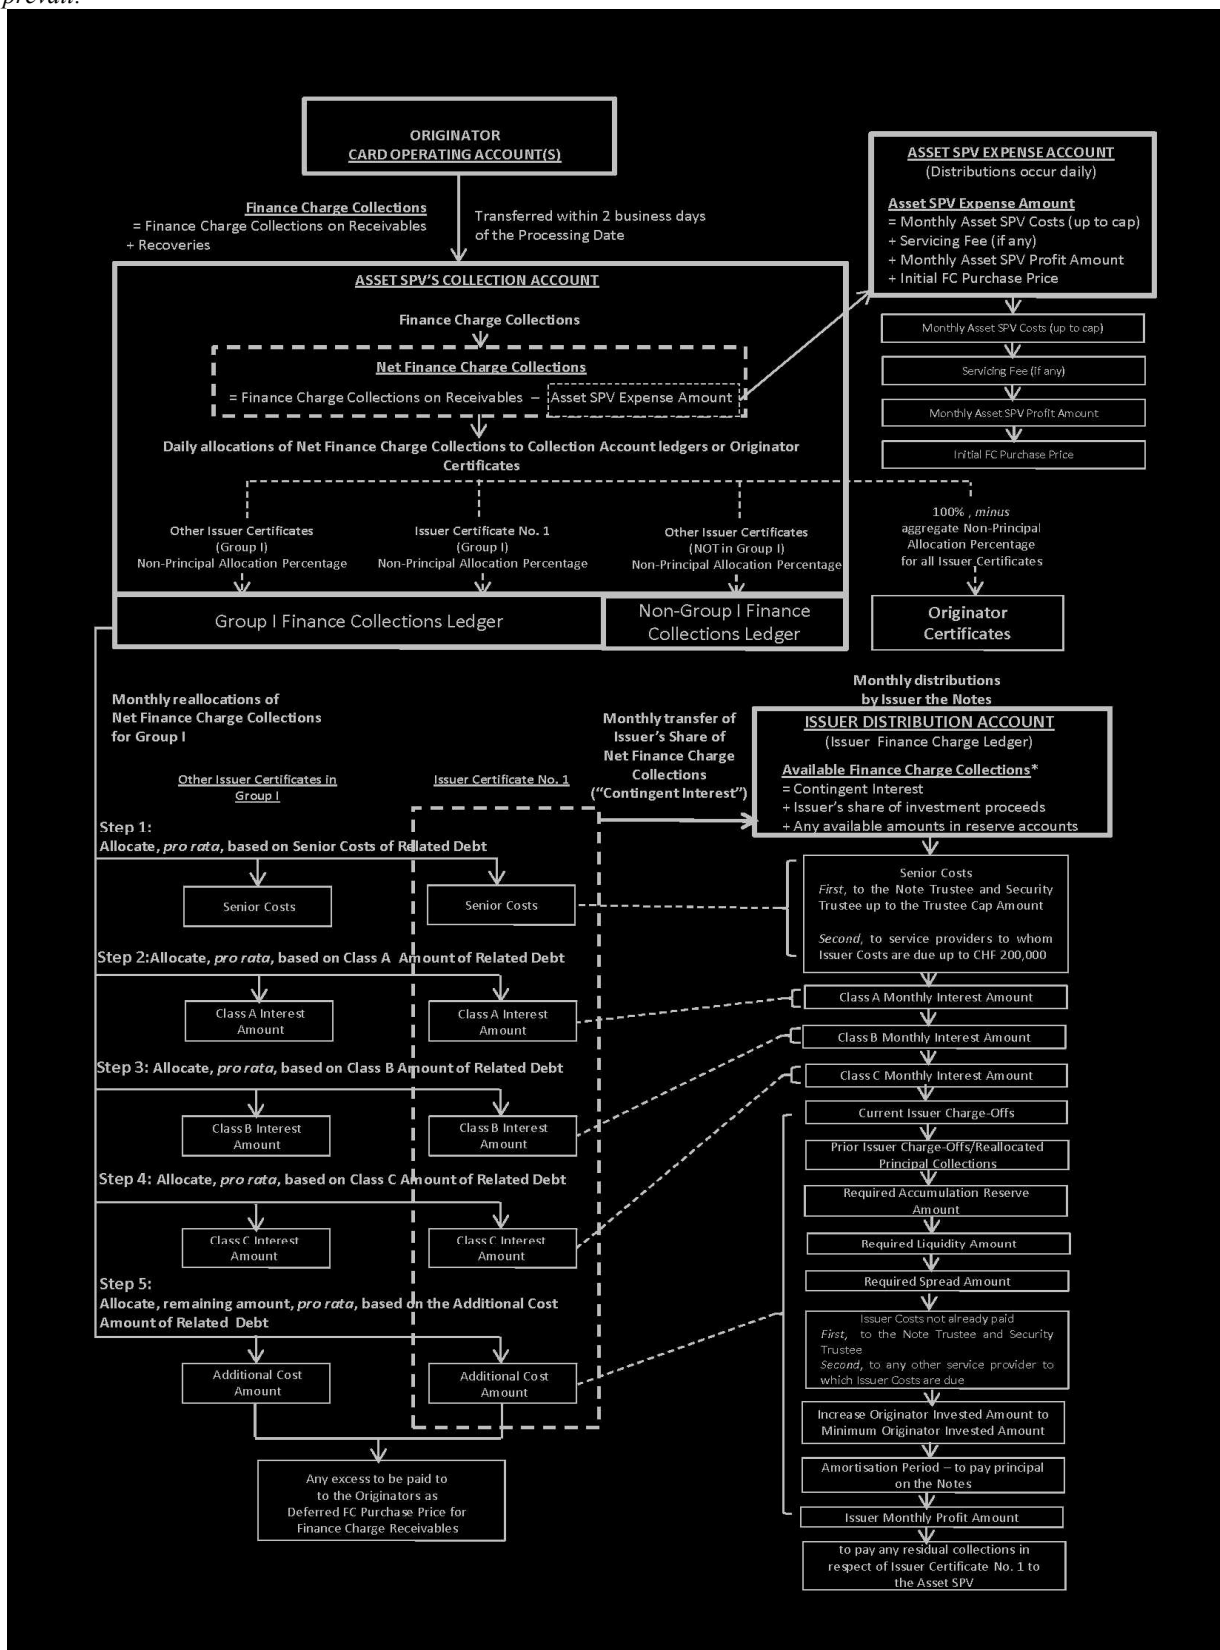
prevail.

ORIGINATOR
CARD OPERATING ACCOUNT(S)

Finance Charge Collections
= Finance Charge Collections on Receivables
+ Recoveries

Transferred within 2 business days of the Processing Date

ASSET SPV EXPENSE ACCOUNT
(Distributions occur daily)

Asset SPV Expense Amount
= Monthly Asset SPV Costs (up to cap)
+ Servicing Fee (if any)
+ Monthly Asset SPV Profit Amount
+ Initial FC Purchase Price

Monthly Asset SPV Costs (up to cap)

Servicing Fee (if any)

Monthly Asset SPV Profit Amount

Initial FC Purchase Price

ASSET SPV'S COLLECTION ACCOUNT

Finance Charge Collections

Net Finance Charge Collections
= Finance Charge Collections on Receivables – Asset SPV Expense Amount

Daily allocations of Net Finance Charge Collections to Collection Account ledgers or Originator Certificates

Other Issuer Certificates (Group I) Non-Principal Allocation Percentage

Issuer Certificate No. 1 (Group I) Non-Principal Allocation Percentage

Other Issuer Certificates (NOT in Group I) Non-Principal Allocation Percentage

100% , minus aggregate Non-Principal Allocation Percentage for all Issuer Certificates

Group I Finance Collections Ledger

Non-Group I Finance Collections Ledger

Originator Certificates

Monthly reallocations of Net Finance Charge Collections for Group I

Monthly distributions by Issuer the Notes

Monthly transfer of Issuer's Share of Net Finance Charge Collections ("Contingent Interest")

ISSUER DISTRIBUTION ACCOUNT
(Issuer Finance Charge Ledger)

Available Finance Charge Collections*
= Contingent Interest
+ Issuer's share of investment proceeds
+ Any available amounts in reserve accounts

Other Issuer Certificates in Group I

Issuer Certificate No. 1

Step 1:
Allocate, pro rata, based on Senior Costs of Related Debt

Senior Costs

Senior Costs

Senior Costs
First, to the Note Trustee and Security Trustee up to the Trustee Cap Amount

Second, to service providers to whom Issuer Costs are due up to CHF 200,000

Step 2:Allocate, pro rata, based on Class A Amount of Related Debt

Class A Interest Amount

Class A Interest Amount

Class A Monthly Interest Amount

Class B Monthly Interest Amount

Step 3: Allocate, pro rata, based on Class B Amount of Related Debt

Class C Monthly Interest Amount

Current Issuer Charge-Offs

Class B Interest Amount

Class B Interest Amount

Prior Issuer Charge-Offs/Reallocated Principal Collections

Step 4: Allocate, pro rata, based on Class C Amount of Related Debt

Required Accumulation Reserve Amount

Class C Interest Amount

Class C Interest Amount

Required Liquidity Amount

Required Spread Amount

Step 5:
Allocate, remaining amount, pro rata, based on the Additional Cost Amount of Related Debt

Issuer Costs not already paid
First, to the Note Trustee and Security Trustee
Second, to any other service provider to which Issuer Costs are due

Additional Cost Amount

Additional Cost Amount

Increase Originator Invested Amount to Minimum Originator Invested Amount

Amortisation Period – to pay principal on the Notes

Any excess to be paid to to the Originators as Deferred FC Purchase Price for Finance Charge Receivables

Issuer Monthly Profit Amount

to pay any residual collections in respect of Issuer Certificate No. 1 to the Asset SPV